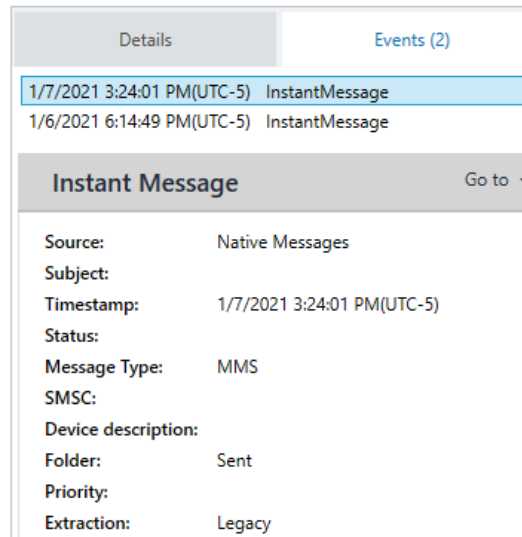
Details | Events (2)

1/7/2021 3:24:01 PM(UTC-5) InstantMessage
1/6/2021 6:14:49 PM(UTC-5) InstantMessage

Instant Message

Go to

| | |
|---|---|
| Source: | Native Messages |
| Subject: | |
| Timestamp: | 1/7/2021 3:24:01 PM(UTC-5) |
| Status: | |
| Message Type: | MMS |
| SMSC: | |
| Device description: | |
| Folder: | Sent |
| Priority: | |
| Extraction: | Legacy |